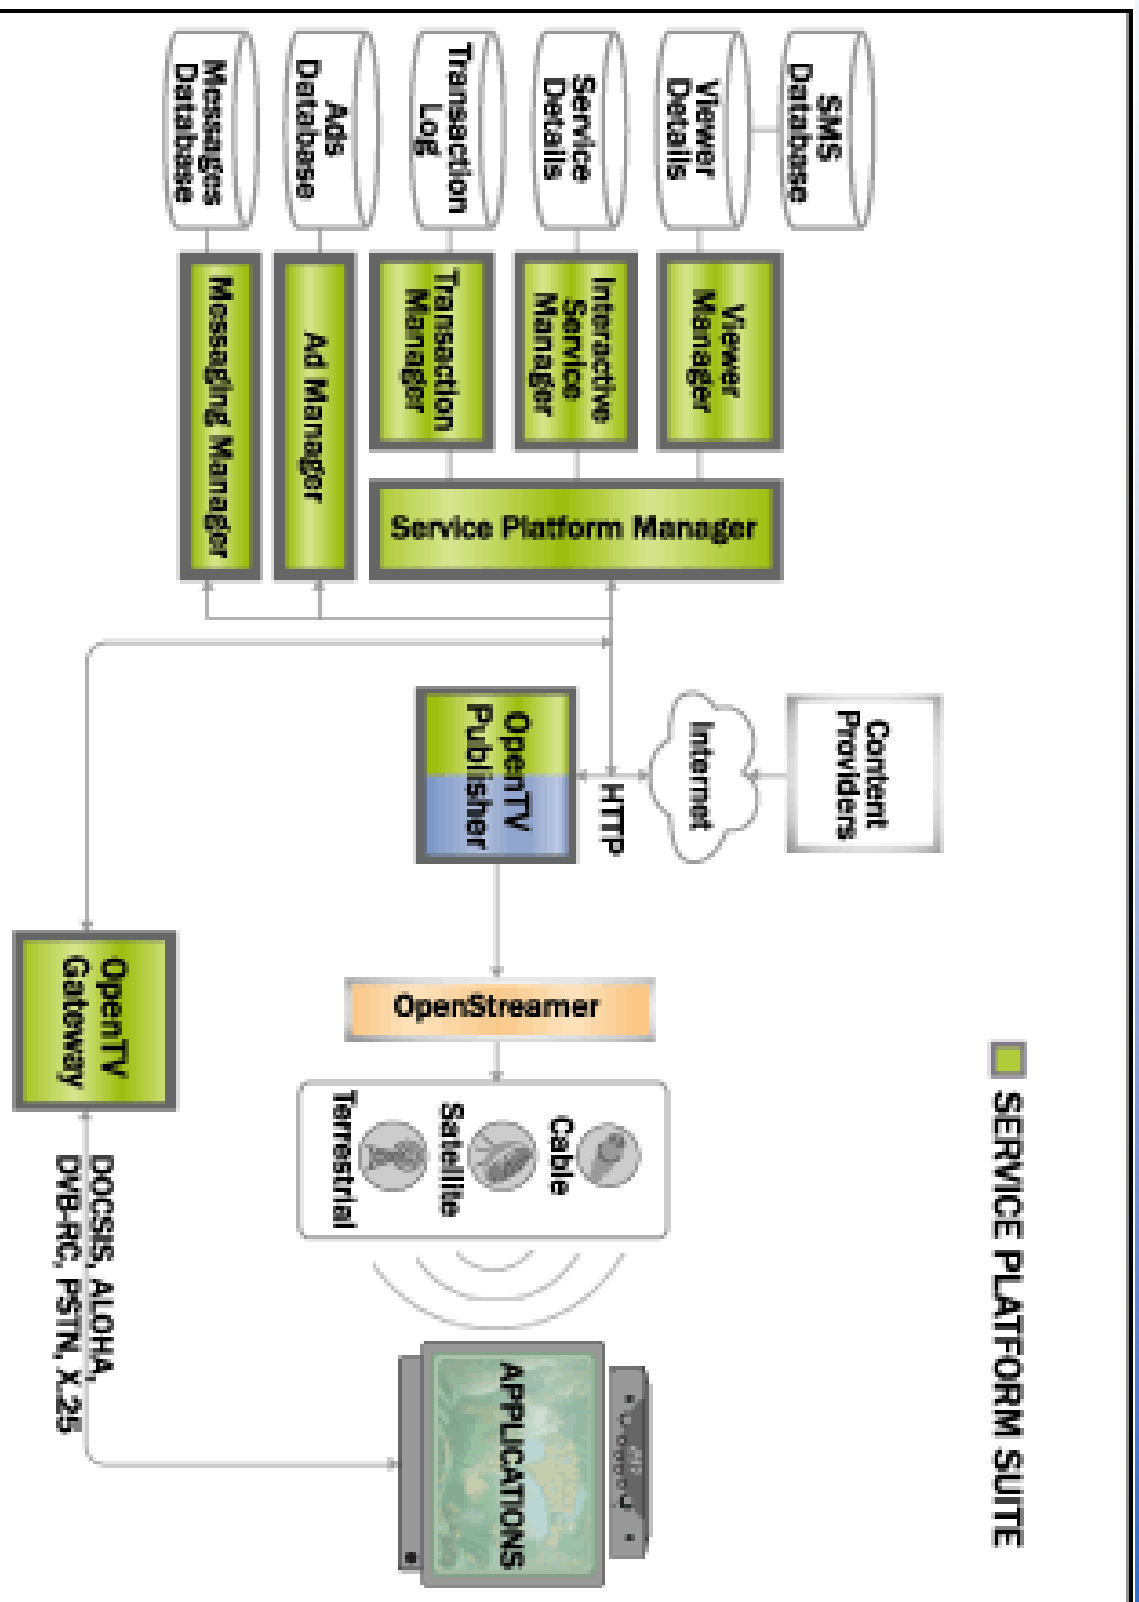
SERVICE PLATFORM SUITE

SMS Database

Viewer Details

Service Details

Transaction Log

Ads Database

Messages Database

Viewer Manager

Interactive Service Manager

Transaction Manager

Ad Manager

Messaging Manager

Service Platform Manager

Content Providers

Internet

HTTP

OpenTV Publisher

OpenStreamer

Cable

Satellite

Terrestrial

OpenTV Gateway

DOCSIS, ALOHA, DVB-RC, PSTN, X.25

APPLICATIONS